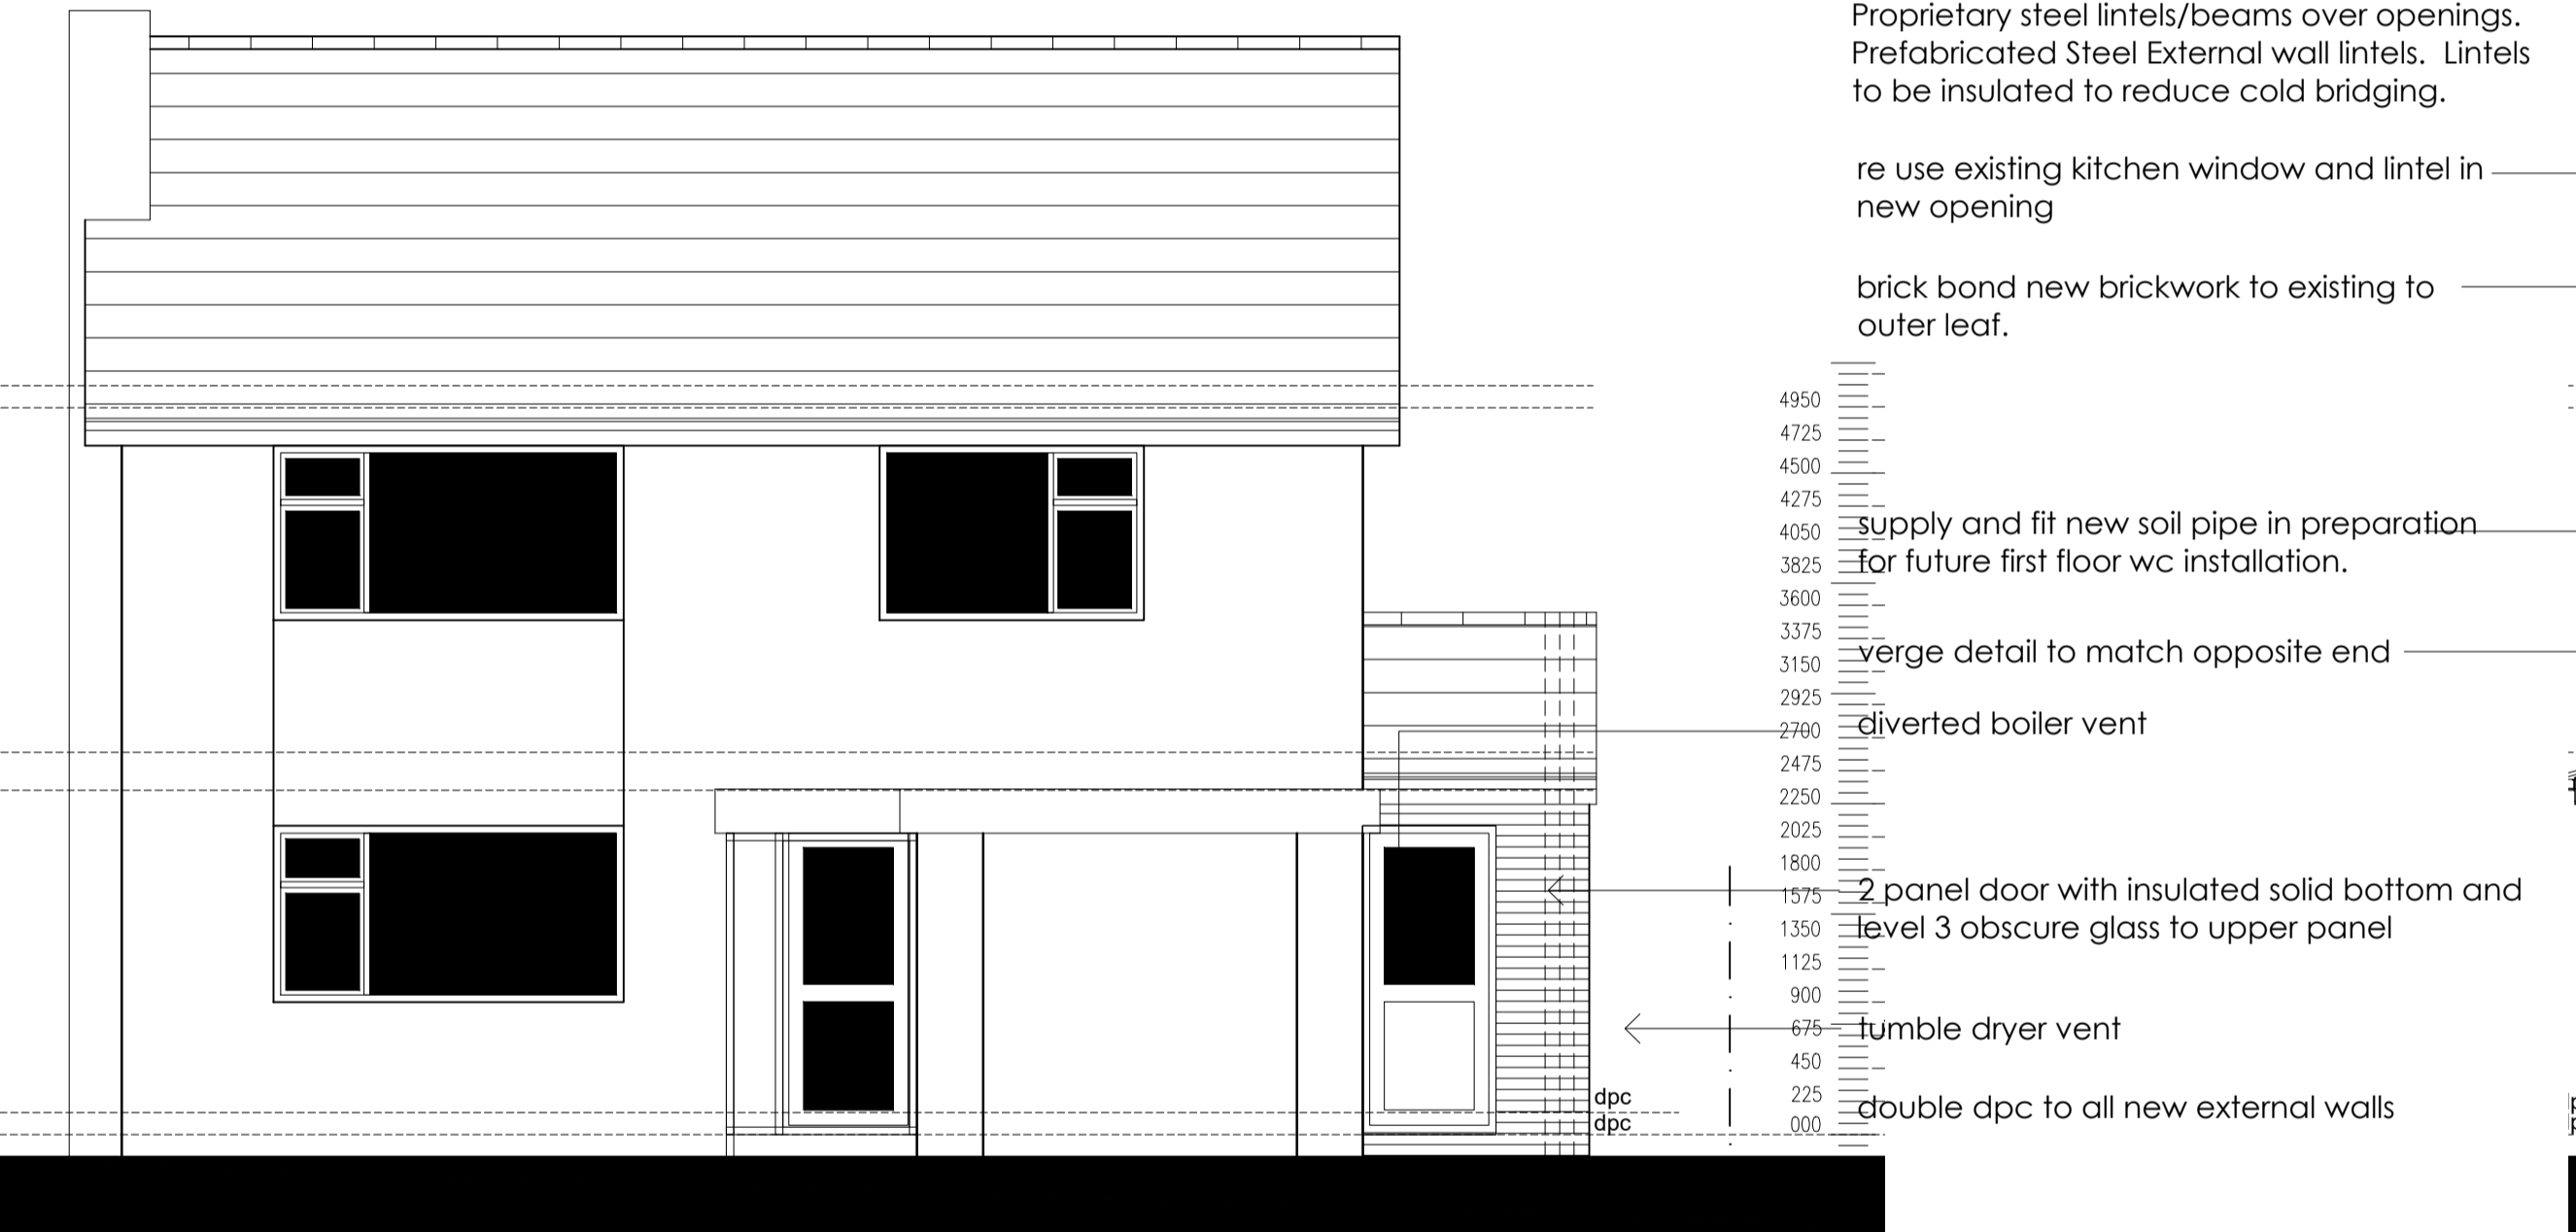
Proprietary steel lintels/beams over openings. Prefabricated Steel External wall lintels. Lintels to be insulated to reduce cold bridging.

re use existing kitchen window and lintel in new opening

brick bond new brickwork to existing to outer leaf.

4950
4725
4500
4275
4050
3825
3600
3375
3150
2925
2700
2475
2250
2025
1800
1575
1350
1125
900
675
450
225
000

supply and fit new soil pipe in preparation for future first floor wc installation.

verge detail to match opposite end

diverted boiler vent

2 panel door with insulated solid bottom and level 3 obscure glass to upper panel

tumble dryer vent

dpc
dpc

double dpc to all new external walls